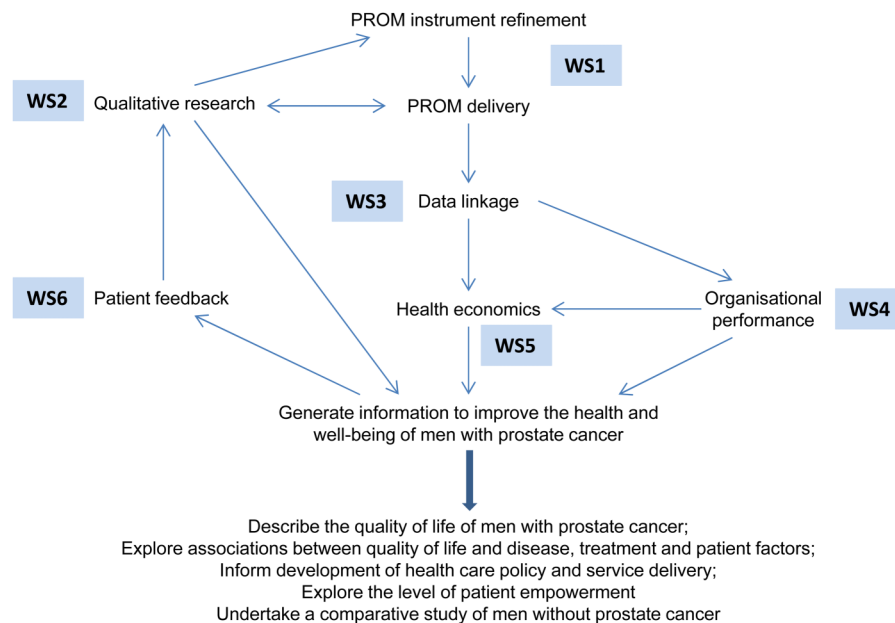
PROM instrument refinement

WS1

WS2 Qualitative research

PROM delivery

WS3 Data linkage

WS6 Patient feedback

Health economics

Organisational performance

WS4

WS5

Generate information to improve the health and well-being of men with prostate cancer

Describe the quality of life of men with prostate cancer;
Explore associations between quality of life and disease, treatment and patient factors;
Inform development of health care policy and service delivery;
Explore the level of patient empowerment
Undertake a comparative study of men without prostate cancer